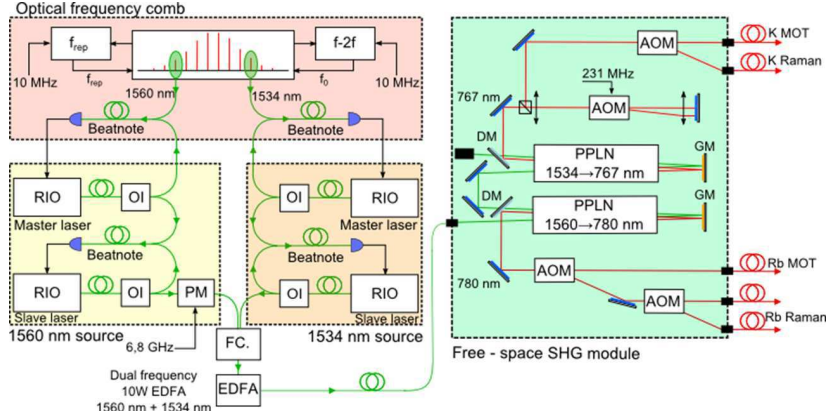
Optical frequency comb

$f_{rep}$

f-2f

10 MHz

$f_{rep}$

$f_0$

10 MHz

1560 nm

1534 nm

Beatnote

Beatnote

RIO

OI

Master laser

Beatnote

RIO

OI

PM

Slave laser

1560 nm source

6,8 GHz

OI

RIO

Master laser

Beatnote

OI

RIO

Slave laser

1534 nm source

FC.

Dual frequency 10W EDFA 1560 nm + 1534 nm

EDFA

AOM

K MOT

K Raman

231 MHz

767 nm

AOM

DM

PPLN 1534→767 nm

GM

DM

PPLN 1560→780 nm

GM

780 nm

AOM

Rb MOT

AOM

Rb Raman

Free - space SHG module